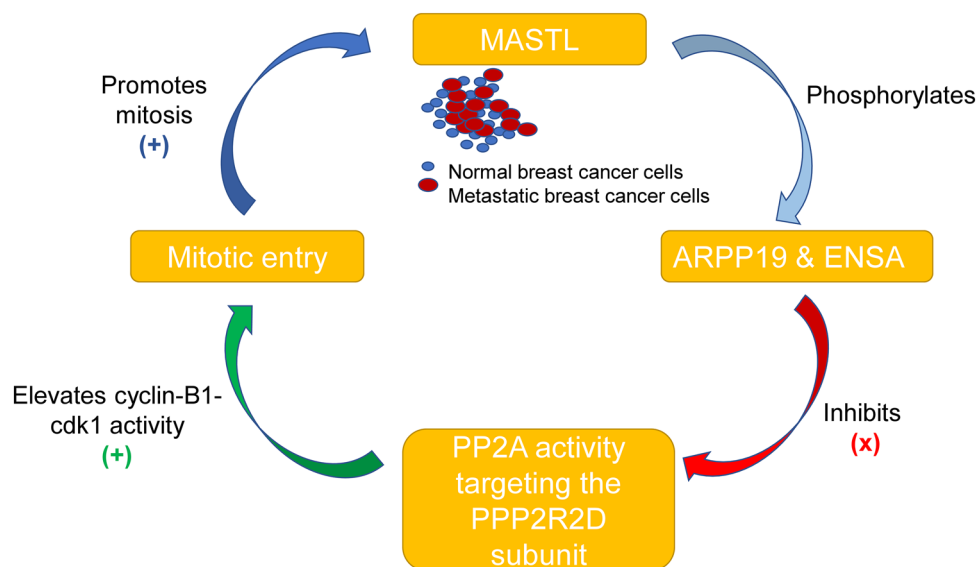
MASTL

Phosphorylates

Normal breast cancer cells
Metastatic breast cancer cells

ARPP19 & ENSA

Inhibits
(x)

PP2A activity targeting the PPP2R2D subunit

Elevates cyclin-B1-cdk1 activity
(+)

Mitotic entry

Promotes mitosis
(+)